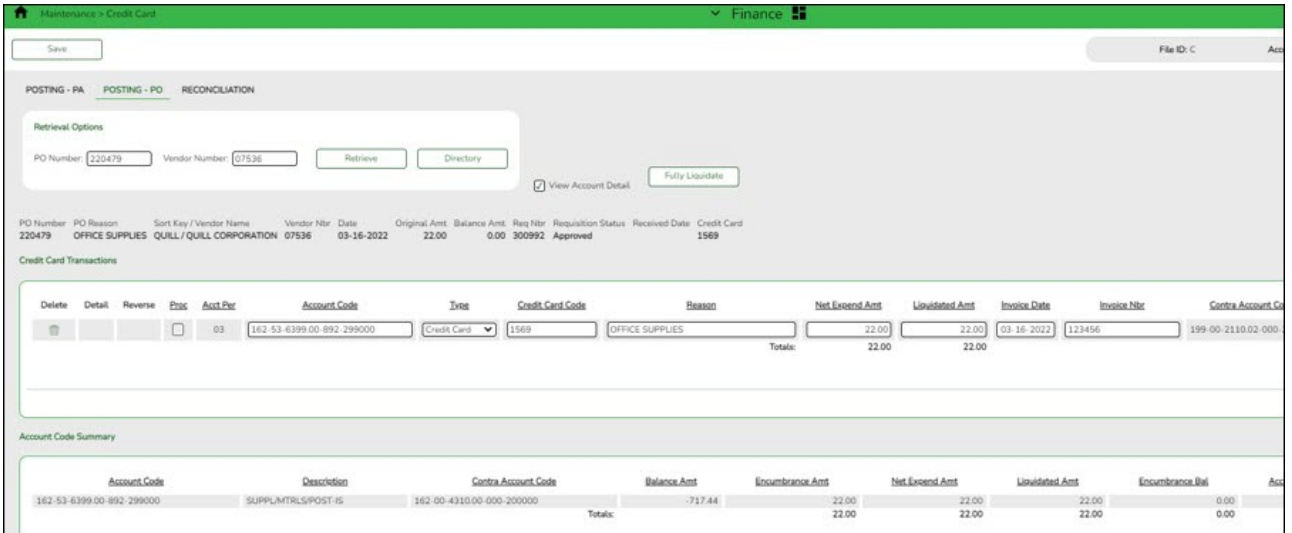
Maintenance > Credit Card

Finance

Save

File ID: C

Acc

POSTING - PA POSTING - PO RECONCILIATION

Retrieval Options

PO Number: 220479 Vendor Number: 07536 Retrieve Directory

View Account Detail

Fully Liquidate

| PO Number | PO Reason | Sort Key / Vendor Name | Vendor Nbr | Date | Original Amt | Balance Amt | Req Nbr | Requisition Status | Received Date | Credit Card |
|---|---|---|---|---|---|---|---|---|---|---|
| 220479 | OFFICE SUPPLIES | QUILL / QUILL CORPORATION | 07536 | 03-16-2022 | 22.00 | 0.00 | 300992 | Approved | | 1569 |

Credit Card Transactions

| Delete | Detail | Reverse | Proc | Acct Per | Account Code | Type | Credit Card Code | Reason | Net Expend Amt | Liquidated Amt | Invoice Date | Invoice Nbr | Contra Account Co |
|---|---|---|---|---|---|---|---|---|---|---|---|---|---|
| | | | | 03 | 162-53-6399.00-892-299000 | Credit Card | 1569 | OFFICE SUPPLIES | 22.00 | 22.00 | 03-16-2022 | 123456 | 199-00-2110.02-000- |
| | | | | | | | | Totals: | 22.00 | 22.00 | | | |

Account Code Summary

| Account Code | Description | Contra Account Code | Balance Amt | Encumbrance Amt | Net Expend Amt | Liquidated Amt | Encumbrance Bal | Acc |
|---|---|---|---|---|---|---|---|---|
| 162-53-6399.00-892-299000 | SUPPL/MTRLS/POST-IS | 162-00-4310.00-000-200000 | -717.44 | 22.00 | 22.00 | 22.00 | 0.00 | |
| | | Totals: | | 22.00 | 22.00 | 22.00 | 0.00 | |